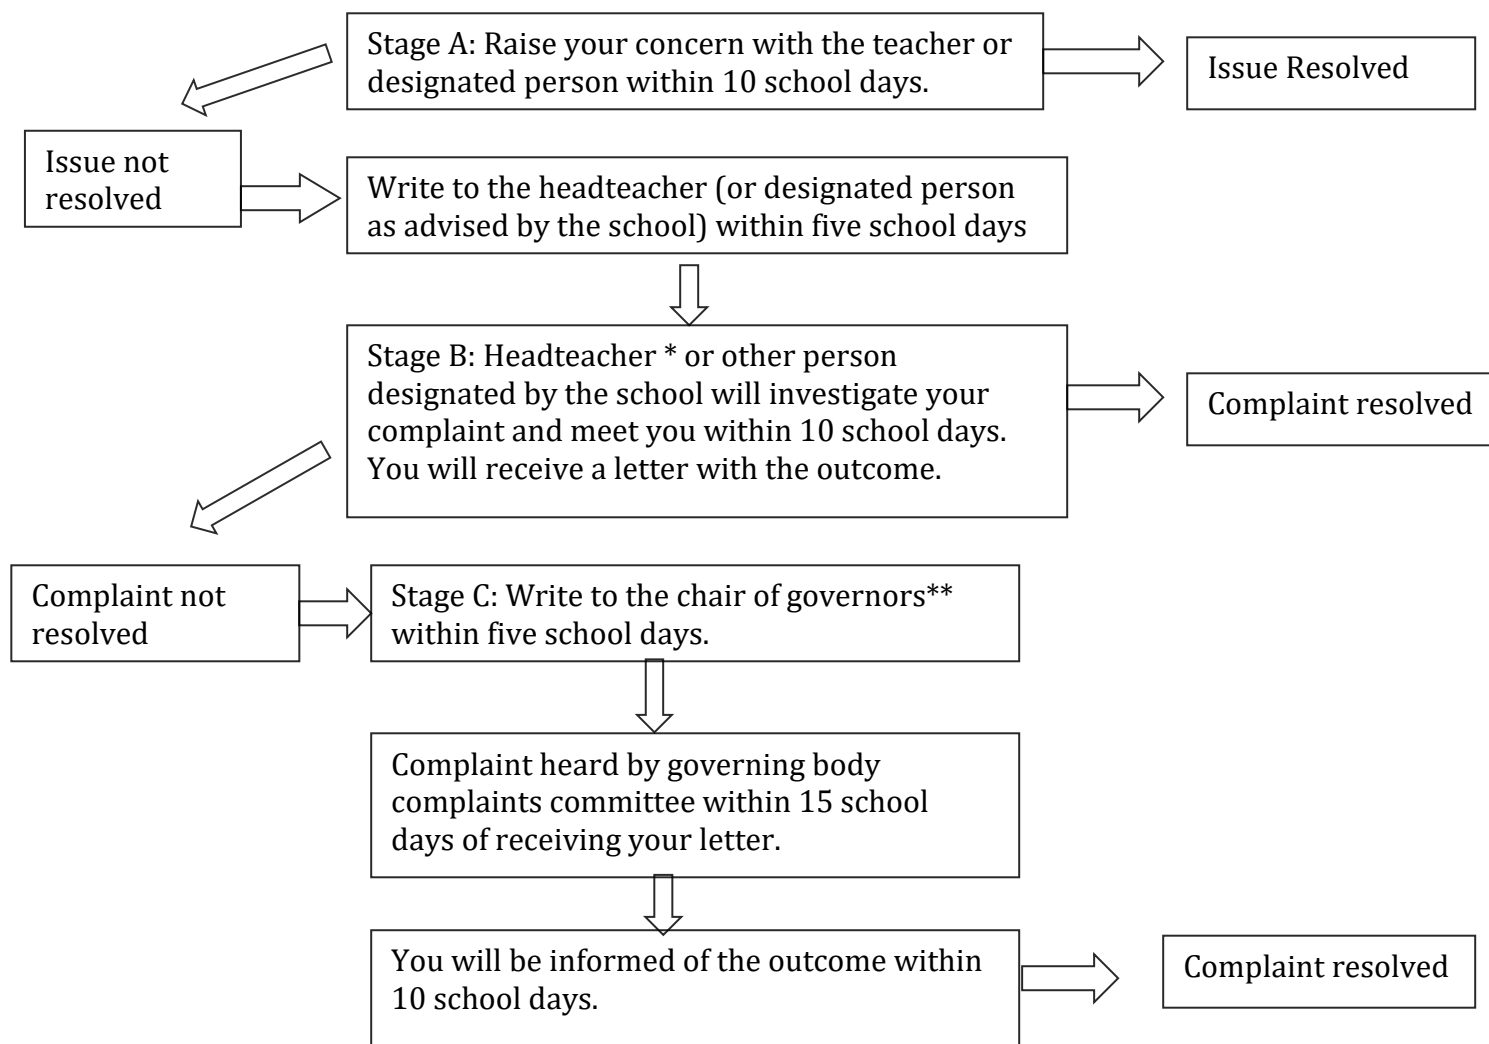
Stage A: Raise your concern with the teacher or designated person within 10 school days.

Issue Resolved

Issue not resolved

Write to the headteacher (or designated person as advised by the school) within five school days

Stage B: Headteacher * or other person designated by the school will investigate your complaint and meet you within 10 school days. You will receive a letter with the outcome.

Complaint resolved

Complaint not resolved

Stage C: Write to the chair of governors** within five school days.

Complaint heard by governing body complaints committee within 15 school days of receiving your letter.

You will be informed of the outcome within 10 school days.

Complaint resolved